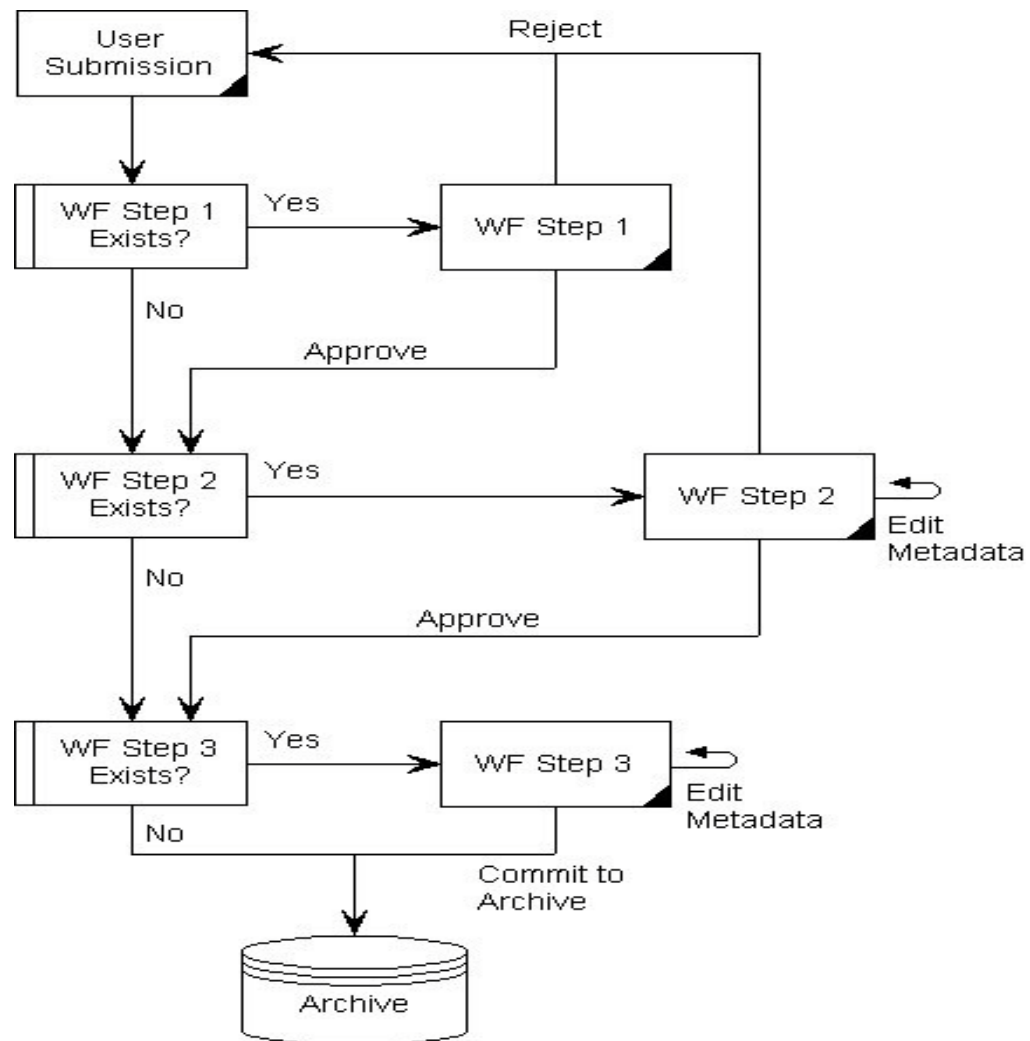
User Submission

Reject

WF Step 1 Exists?

Yes

WF Step 1

No

Approve

WF Step 2 Exists?

Yes

WF Step 2

Edit Metadata

No

Approve

WF Step 3 Exists?

Yes

WF Step 3

Edit Metadata

No

Commit to Archive

Archive